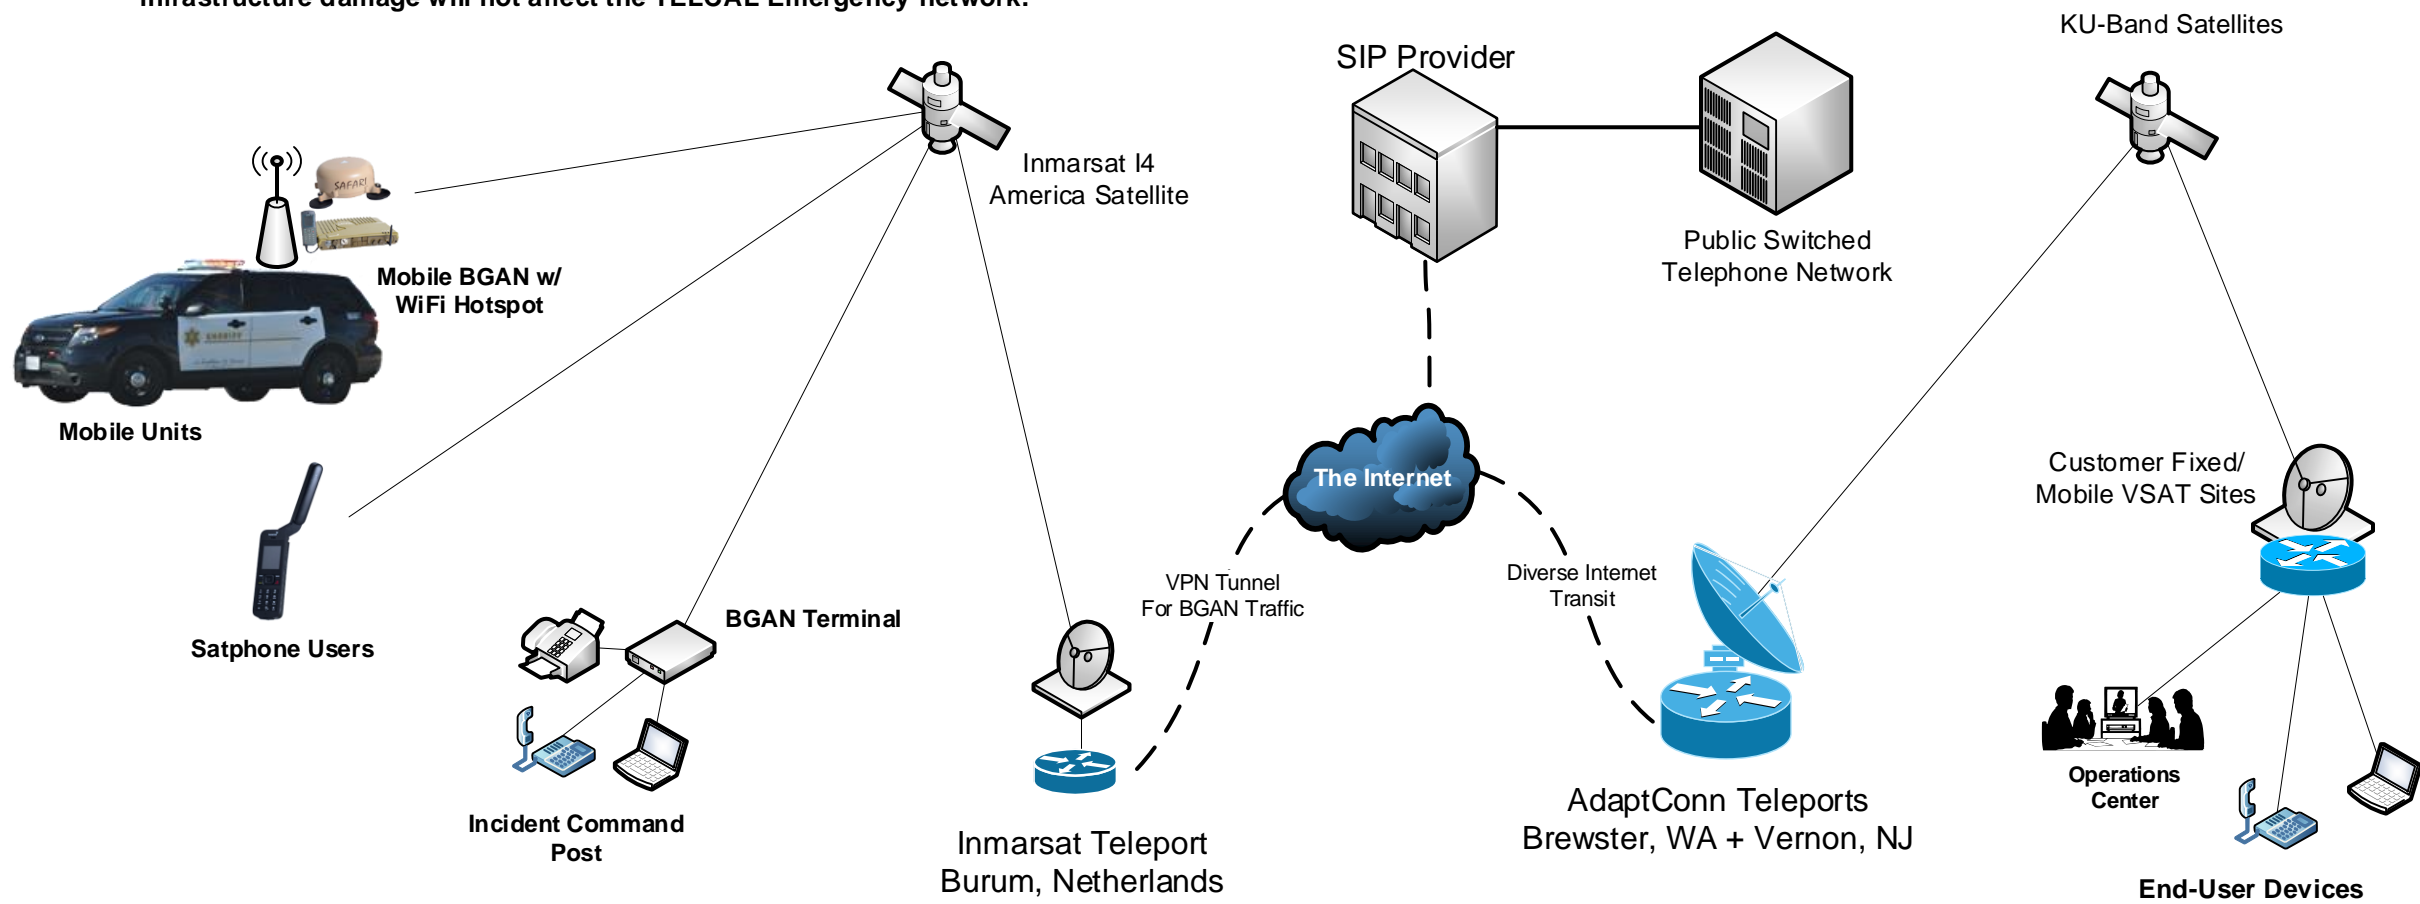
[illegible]

SIP Provider

KU-Band Satellites

Inmarsat I4 America Satellite

Public Switched Telephone Network

Mobile BGAN w/ WiFi Hotspot

Mobile Units

The Internet

Customer Fixed/ Mobile VSAT Sites

Satphone Users

VPN Tunnel For BGAN Traffic

Diverse Internet Transit

BGAN Terminal

Operations Center

Incident Command Post

Inmarsat Teleport Burum, Netherlands

AdaptConn Teleports Brewster, WA + Vernon, NJ

End-User Devices